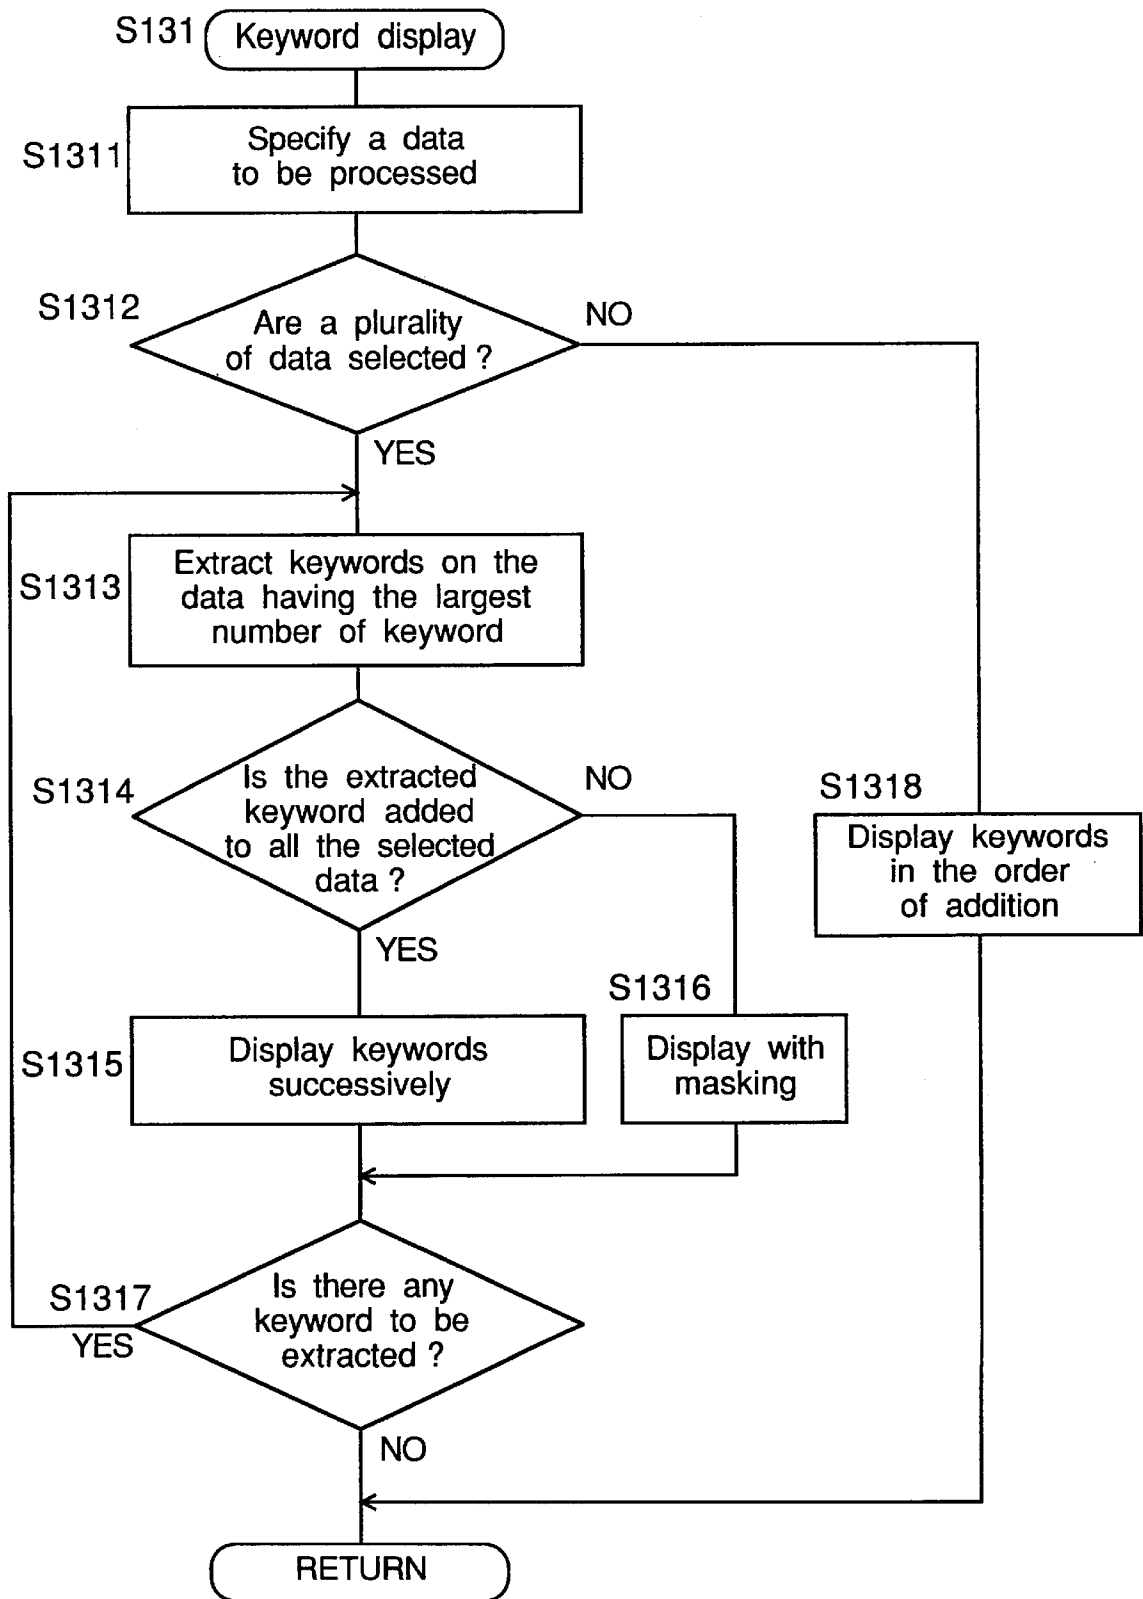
S131 Keyword display

S1311 Specify a data to be processed

S1312 Are a plurality of data selected ?

NO

YES

S1313 Extract keywords on the data having the largest number of keyword

S1314 Is the extracted keyword added to all the selected data ?

NO

S1318 Display keywords in the order of addition

YES

S1316

S1315 Display keywords successively

Display with masking

S1317 Is there any keyword to be extracted ?

YES

NO

RETURN